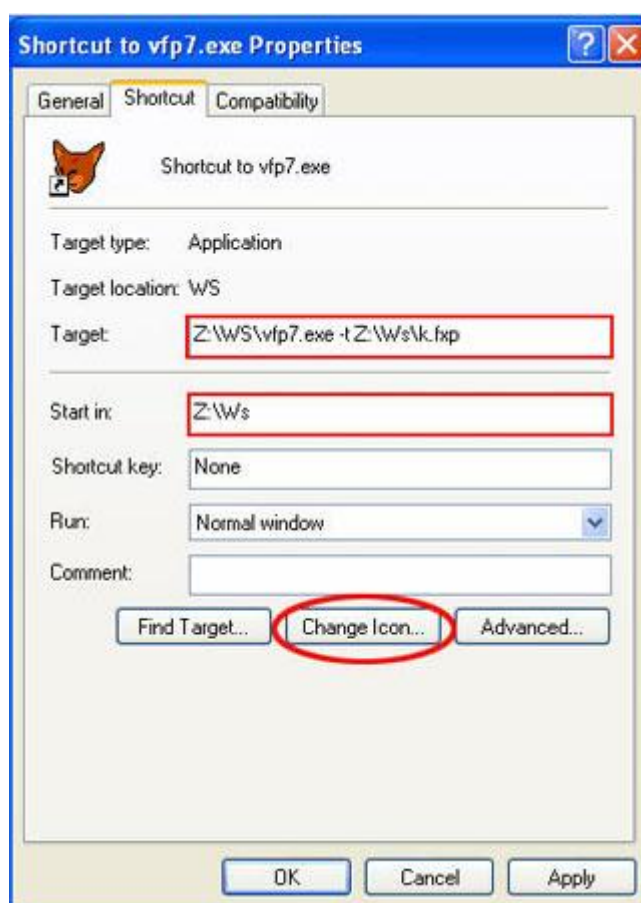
Shortcut to vfp7.exe Properties

?

General Shortcut Compatibility

Shortcut to vfp7.exe

Target type: Application

Target location: WS

Target: Z:\WS\vfp7.exe -t Z:\Ws\k.fxp

Start in: Z:\Ws

Shortcut key: None

Run: Normal window

Comment:

Find Target... Change Icon... Advanced...

OK Cancel Apply